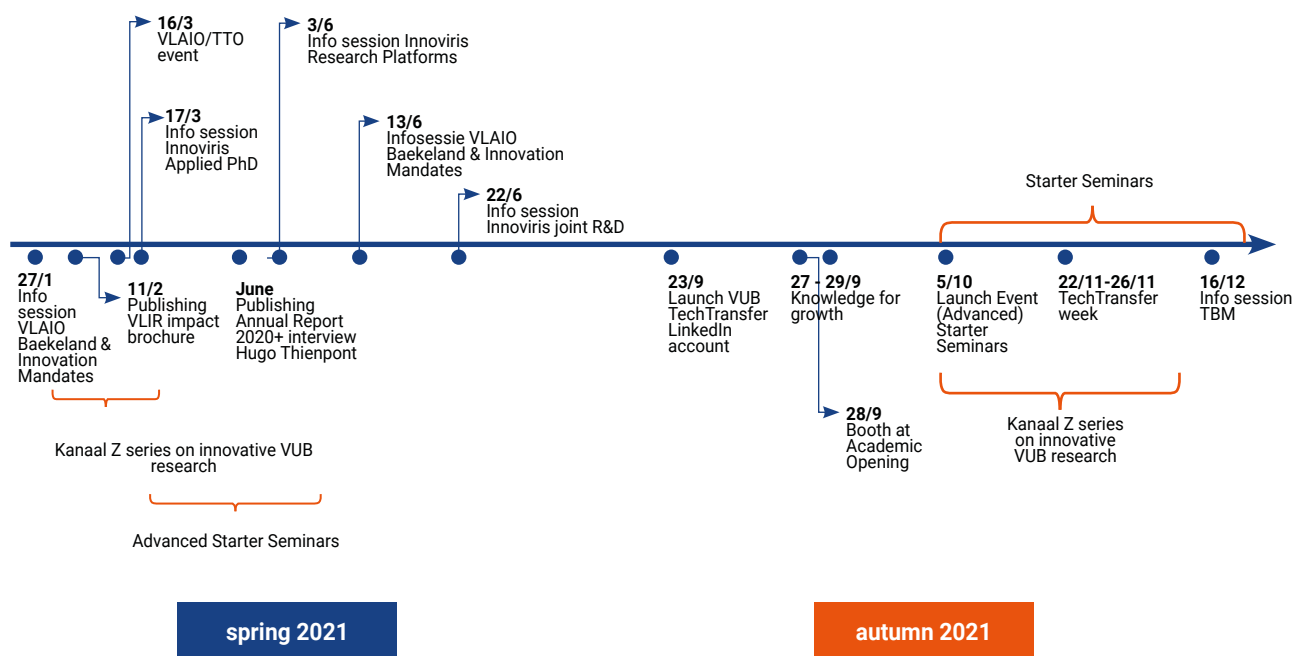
16/3
VLAIO/TTO event

3/6
Info session Innoviris Research Platforms

17/3
Info session Innoviris Applied PhD

13/6
Infosessie VLAIO Baekeland & Innovation Mandates

22/6
Info session Innoviris joint R&D

Starter Seminars

27/1
Info session VLAIO Baekeland & Innovation Mandates

11/2
Publishing VLIR impact brochure

June
Publishing Annual Report 2020+ interview Hugo Thienpont

23/9
Launch VUB TechTransfer LinkedIn account

27 - 29/9
Knowledge for growth

5/10
Launch Event (Advanced) Starter Seminars

22/11-26/11
TechTransfer week

16/12
Info session TBM

28/9
Booth at Academic Opening

Kanaal Z series on innovative VUB research

Kanaal Z series on innovative VUB research

Advanced Starter Seminars

spring 2021

autumn 2021